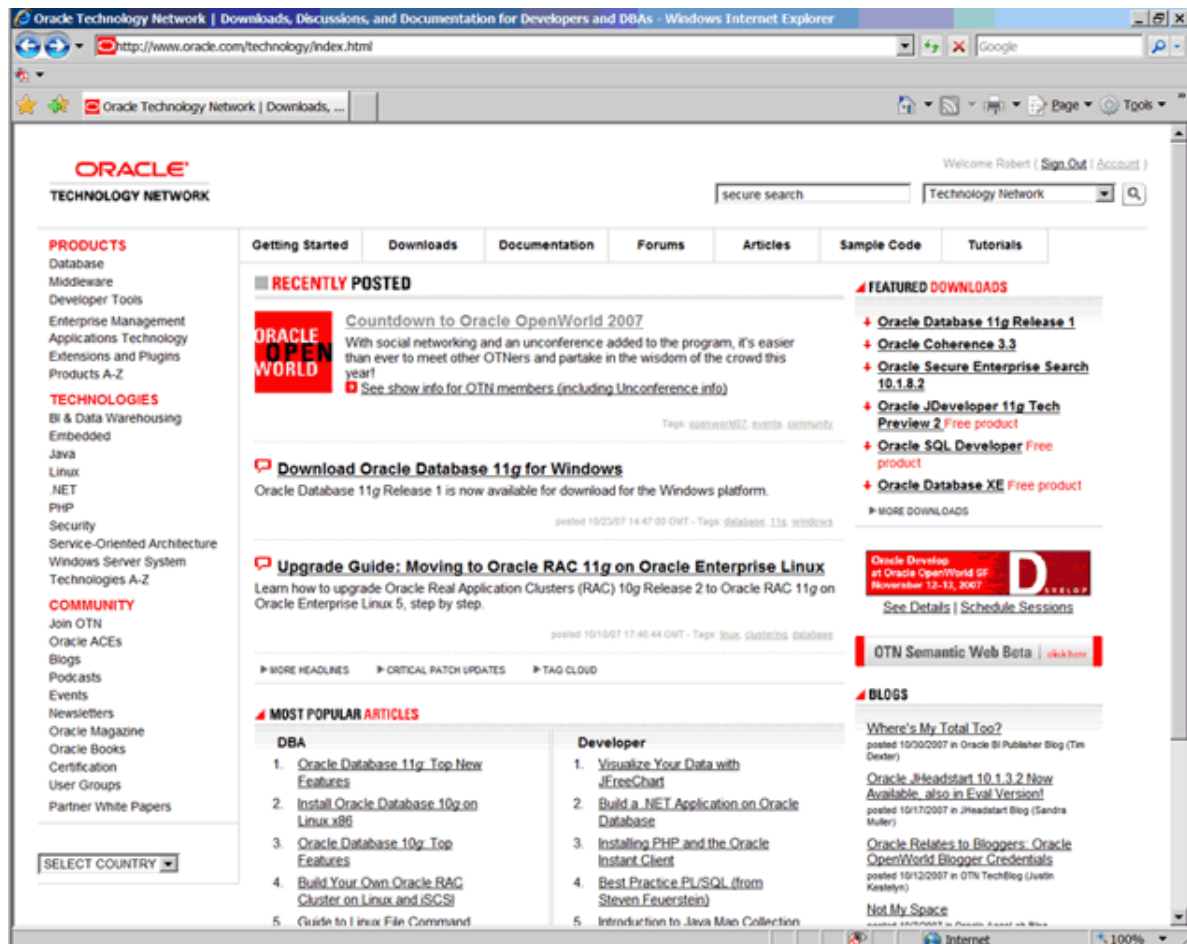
Oracle Technology Network | Downloads, Discussions, and Documentation for Developers and DBAs - Windows Internet Explorer

http://www.oracle.com/technology/index.html

Google

Oracle Technology Network | Downloads, ...

Page ▾ Tools ▾

ORACLE
TECHNOLOGY NETWORK

Welcome Robert ( Sign Out | Account )

secure search

Technology Network

PRODUCTS
Database
Middleware
Developer Tools
Enterprise Management
Applications Technology
Extensions and Plugins
Products A-Z

TECHNOLOGIES
BI & Data Warehousing
Embedded
Java
Linux
.NET
PHP
Security
Service-Oriented Architecture
Windows Server System
Technologies A-Z

COMMUNITY
Join OTN
Oracle ACEs
Blogs
Podcasts
Events
Newsletters
Oracle Magazine
Oracle Books
Certification
User Groups
Partner White Papers

SELECT COUNTRY

Getting Started | Downloads | Documentation | Forums | Articles | Sample Code | Tutorials

RECENTLY POSTED

ORACLE OPEN WORLD

Countdown to Oracle OpenWorld 2007
With social networking and an unconference added to the program, it's easier than ever to meet other OTNers and partake in the wisdom of the crowd this year!
See show info for OTN members (including Unconference info)

Tags: openworld07, events, community

Download Oracle Database 11g for Windows
Oracle Database 11g Release 1 is now available for download for the Windows platform.

posted 10/23/07 14:47:00 GMT - Tags: database, 11g, windows

Upgrade Guide: Moving to Oracle RAC 11g on Oracle Enterprise Linux
Learn how to upgrade Oracle Real Application Clusters (RAC) 10g Release 2 to Oracle RAC 11g on Oracle Enterprise Linux 5, step by step.

posted 10/10/07 17:46:44 GMT - Tags: linux, clustering, database

MORE HEADLINES   CRITICAL PATCH UPDATES   TAG CLOUD

MOST POPULAR ARTICLES

DBA
1. Oracle Database 11g: Top New Features
2. Install Oracle Database 10g on Linux x86
3. Oracle Database 10g: Top Features
4. Build Your Own Oracle RAC Cluster on Linux and iSCSI
5. Guide to Linux File Command

Developer
1. Visualize Your Data with JFreeChart
2. Build a .NET Application on Oracle Database
3. Installing PHP and the Oracle Instant Client
4. Best Practice PL/SQL (from Steven Feuerstein)
5. Introduction to Java Map Collection

FEATURED DOWNLOADS
Oracle Database 11g Release 1
Oracle Coherence 3.3
Oracle Secure Enterprise Search 10.1.8.2
Oracle JDeveloper 11g Tech Preview 2 Free product
Oracle SQL Developer Free product
Oracle Database XE Free product
MORE DOWNLOADS

Oracle Develop at Oracle OpenWorld SF November 12-13, 2007 DEVELOP
See Details | Schedule Sessions

OTN Semantic Web Beta | click here

BLOGS
Where's My Total Too?
posted 10/30/2007 in Oracle BI Publisher Blog (Tim Dexter)
Oracle JHeadstart 10.1.3.2 Now Available, also in Eval Version!
posted 10/17/2007 in JHeadstart Blog (Sandra Muller)
Oracle Relates to Bloggers: Oracle OpenWorld Blogger Credentials
posted 10/12/2007 in OTN TechBlog (Justin Kestelyn)
Not My Space

Internet   100%